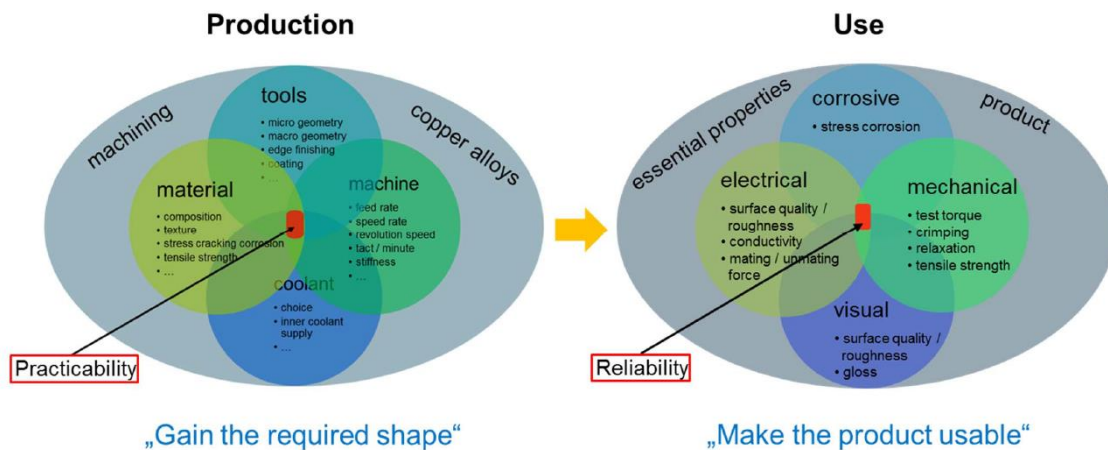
Production

machining

copper alloys

tools
• micro geometry
• macro geometry
• edge finishing
• coating
• ...

material
• composition
• texture
• stress cracking corrosion
• tensile strength
• ...

machine
• feed rate
• speed rate
• revolution speed
• tact / minute
• stiffness
• ...

coolant
• choice
• inner coolant supply
• ...

Practicability

„Gain the required shape“

Use

essential properties

product

corrosive
• stress corrosion

electrical
• surface quality / roughness
• conductivity
• mating / unmating force

mechanical
• test torque
• crimping
• relaxation
• tensile strength

visual
• surface quality / roughness
• gloss

Reliability

„Make the product usable“